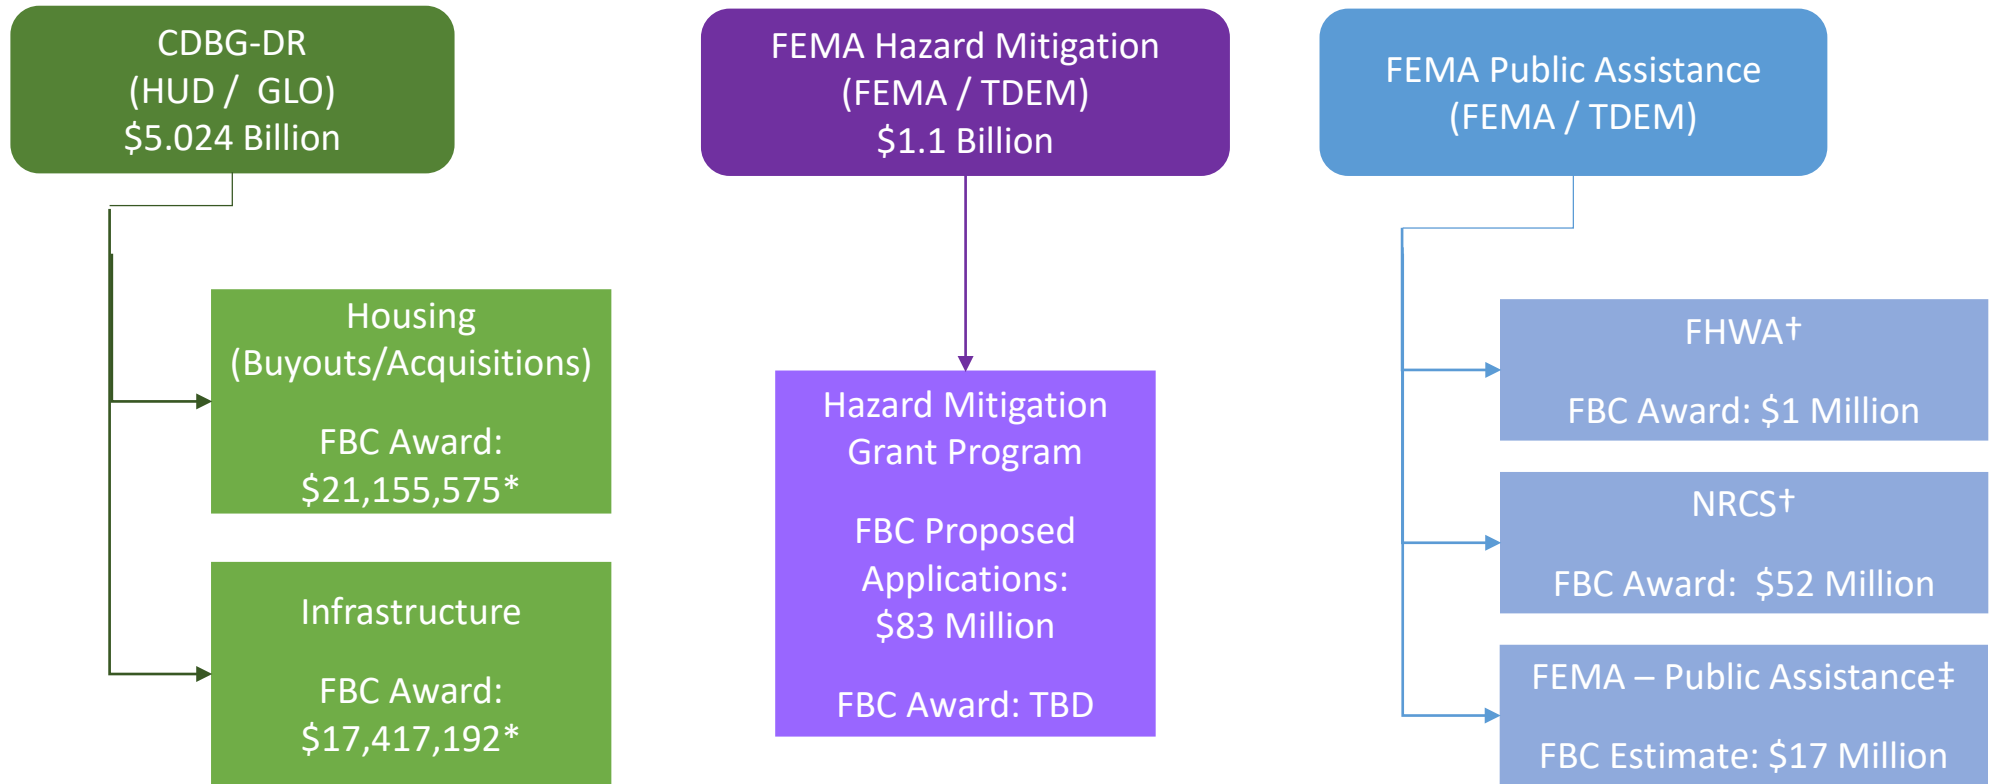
CDBG-DR
(HUD / GLO)
\$5.024 Billion

Housing
(Buyouts/Acquisitions)

FBC Award:
\$21,155,575*

Infrastructure

FBC Award:
\$17,417,192*

FEMA Hazard Mitigation
(FEMA / TDEM)
\$1.1 Billion

Hazard Mitigation
Grant Program

FBC Proposed
Applications:
\$83 Million

FBC Award: TBD

FEMA Public Assistance
(FEMA / TDEM)

FHWA†

FBC Award: \$1 Million

NRCS†

FBC Award: \$52 Million

FEMA – Public Assistance‡

FBC Estimate: \$17 Million